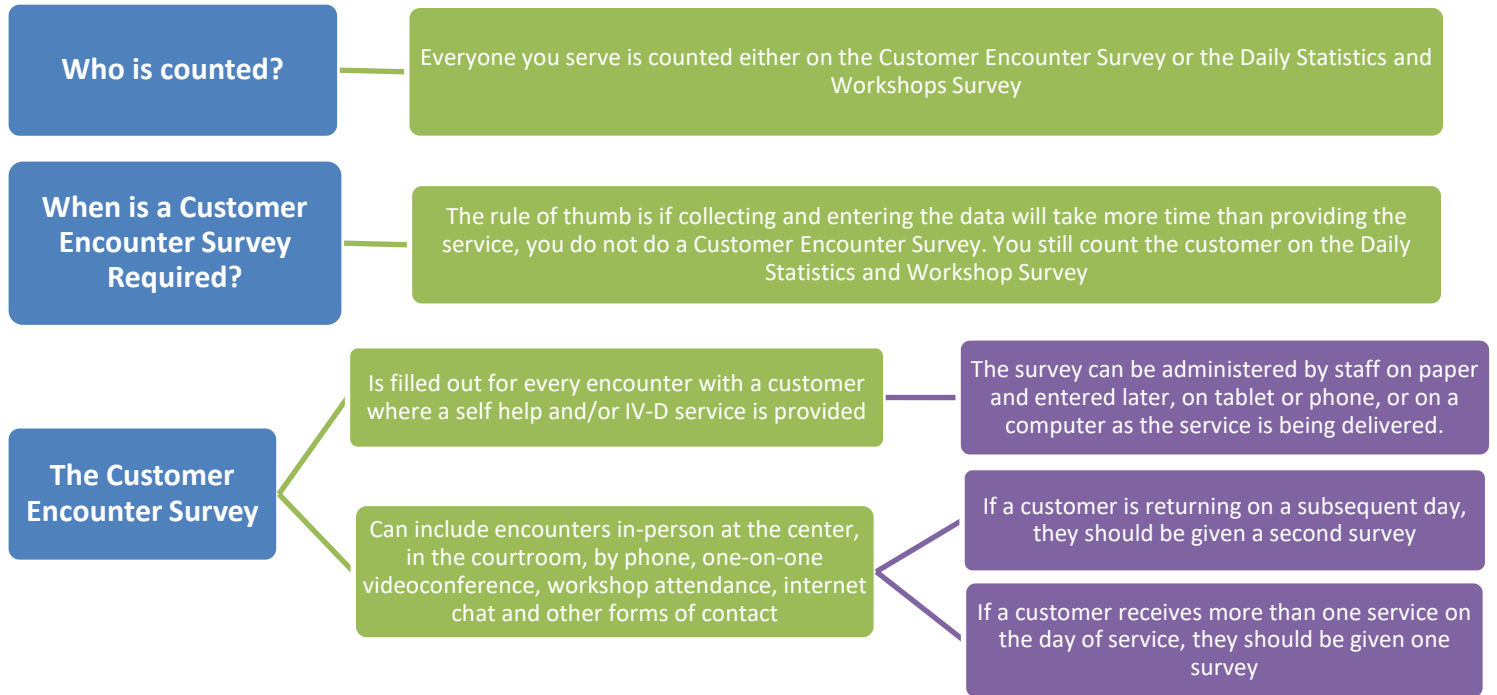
Who is counted?

Everyone you serve is counted either on the Customer Encounter Survey or the Daily Statistics and Workshops Survey

When is a Customer Encounter Survey Required?

The rule of thumb is if collecting and entering the data will take more time than providing the service, you do not do a Customer Encounter Survey. You still count the customer on the Daily Statistics and Workshop Survey

The Customer Encounter Survey

Is filled out for every encounter with a customer where a self help and/or IV-D service is provided

The survey can be administered by staff on paper and entered later, on tablet or phone, or on a computer as the service is being delivered.

Can include encounters in-person at the center, in the courtroom, by phone, one-on-one videoconference, workshop attendance, internet chat and other forms of contact

If a customer is returning on a subsequent day, they should be given a second survey

If a customer receives more than one service on the day of service, they should be given one survey